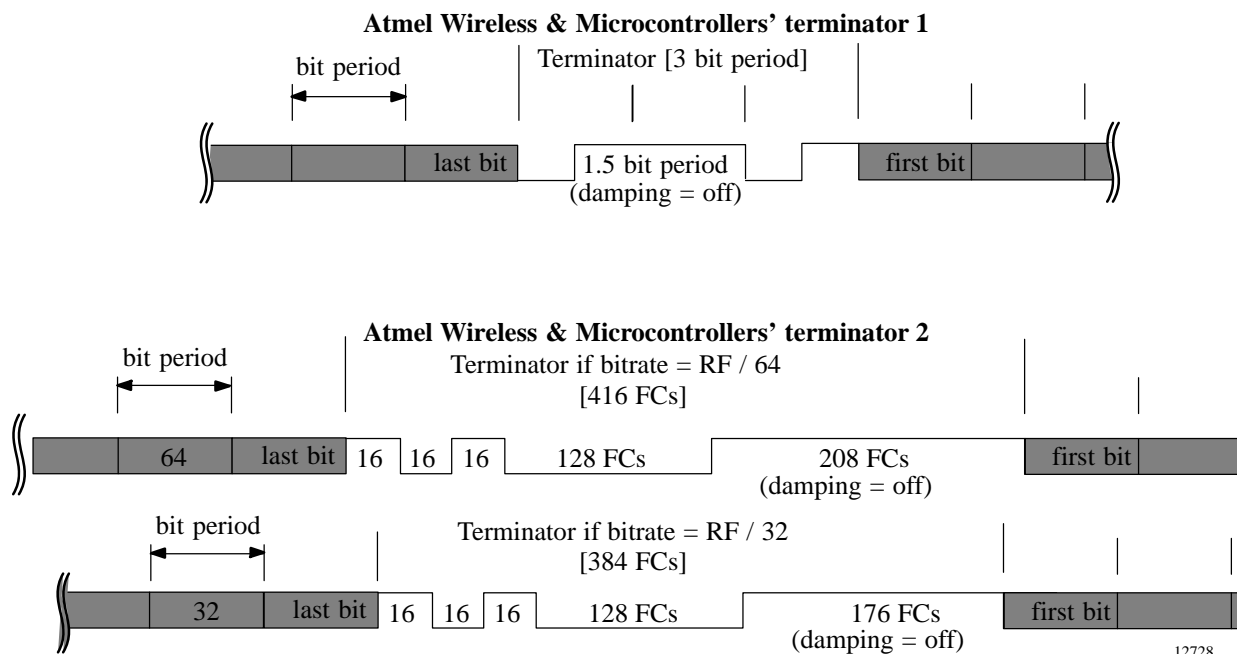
Atmel Wireless & Microcontrollers' terminator 1

bit period

Terminator [3 bit period]

last bit

1.5 bit period
(damping = off)

first bit

Atmel Wireless & Microcontrollers' terminator 2

bit period

Terminator if bitrate = RF / 64
[416 FCs]

64

last bit

16 16 16

128 FCs

208 FCs
(damping = off)

first bit

bit period

Terminator if bitrate = RF / 32
[384 FCs]

32

last bit

16 16 16

128 FCs

176 FCs
(damping = off)

first bit

12728